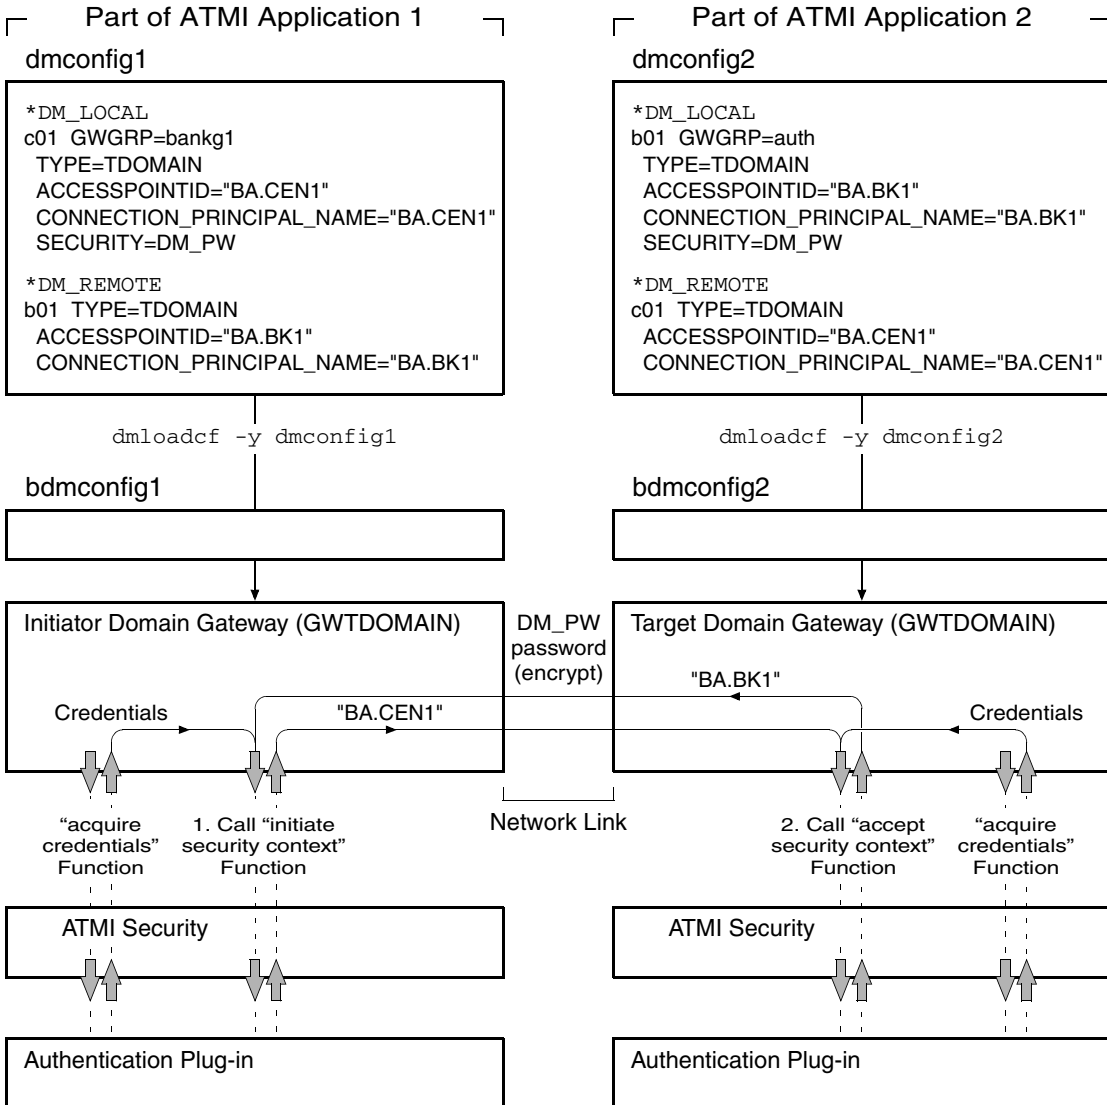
Part of ATMI Application 1

dmconfig1

*DM_LOCAL
c01 GWGRP=bankg1
TYPE=TDOMAIN
ACCESSPOINTID="BA.CEN1"
CONNECTION_PRINCIPAL_NAME="BA.CEN1"
SECURITY=DM_PW

*DM_REMOTE
b01 TYPE=TDOMAIN
ACCESSPOINTID="BA.BK1"
CONNECTION_PRINCIPAL_NAME="BA.BK1"

dmloadcf -y dmconfig1

bdmconfig1

Initiator Domain Gateway (GWTDOMAIN)

Credentials

"acquire credentials" Function

1. Call "initiate security context" Function

ATMI Security

Authentication Plug-in

DM_PW password (encrypt)

"BA.BK1"

"BA.CEN1"

Network Link

Part of ATMI Application 2

dmconfig2

*DM_LOCAL
b01 GWGRP=auth
TYPE=TDOMAIN
ACCESSPOINTID="BA.BK1"
CONNECTION_PRINCIPAL_NAME="BA.BK1"
SECURITY=DM_PW

*DM_REMOTE
c01 TYPE=TDOMAIN
ACCESSPOINTID="BA.CEN1"
CONNECTION_PRINCIPAL_NAME="BA.CEN1"

dmloadcf -y dmconfig2

bdmconfig2

Target Domain Gateway (GWTDOMAIN)

Credentials

2. Call "accept security context" Function

"acquire credentials" Function

ATMI Security

Authentication Plug-in